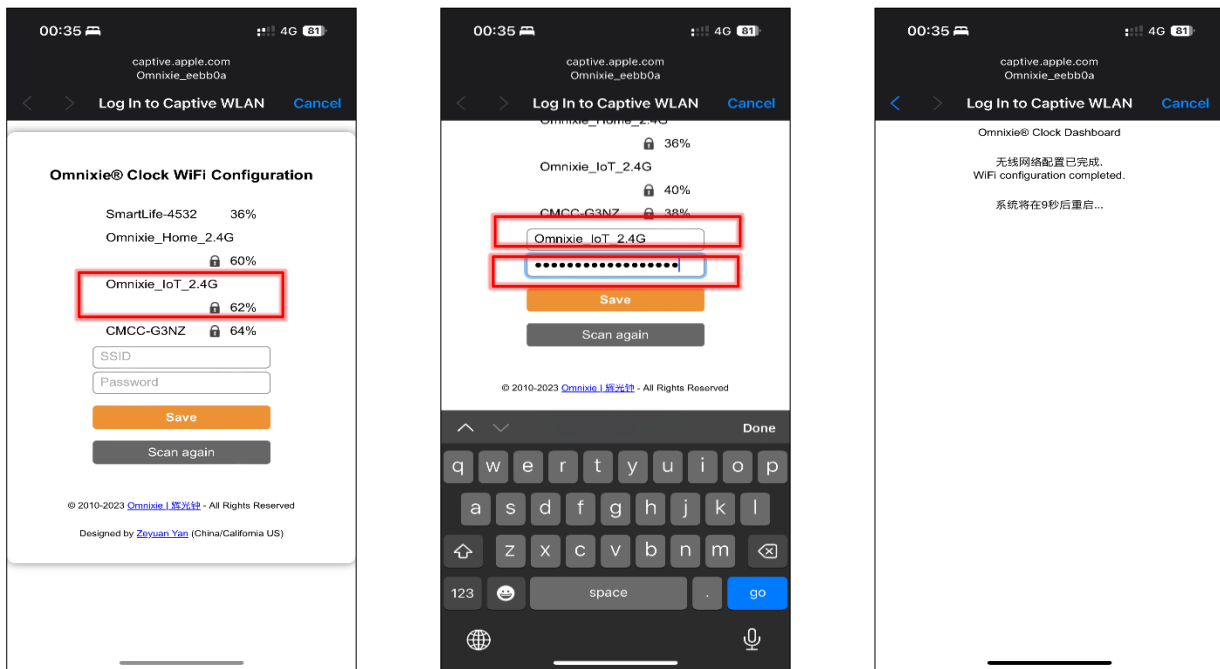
00:35 4G 81

captive.apple.com
Omnixie_eebb0a

Log In to Captive WLAN Cancel

Omnixie® Clock WiFi Configuration

SmartLife-4532 36%
Omnixie_Home_2.4G
60%
Omnixie_IoT_2.4G
62%
CMCC-G3NZ 64%

SSID
Password

Save

Scan again

© 2010-2023 Omnixie | 辉光钟 - All Rights Reserved

Designed by Zeyuan Yan (China/California US)

00:35 4G 81

captive.apple.com
Omnixie_eebb0a

Log In to Captive WLAN Cancel

Omnixie_Home_2.4G
36%
Omnixie_IoT_2.4G
40%
CMCC-G3NZ 38%

Omnixie_IoT_2.4G
••••••••••••••••••

Save

Scan again

© 2010-2023 Omnixie | 辉光钟 - All Rights Reserved

Done

q w e r t y u i o p
a s d f g h j k l
z x c v b n m
123 space . go

00:35 4G 81

captive.apple.com
Omnixie_eebb0a

Log In to Captive WLAN Cancel

Omnixie® Clock Dashboard

无线网络配置已完成.
WiFi configuration completed.

系统将在9秒后重启...